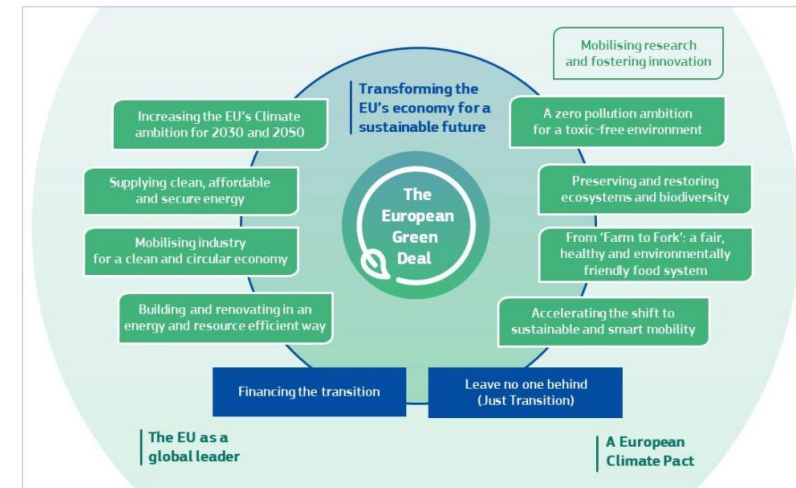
Mobilising research and fostering innovation

Transforming the EU's economy for a sustainable future

Increasing the EU's Climate ambition for 2030 and 2050

A zero pollution ambition for a toxic-free environment

Supplying clean, affordable and secure energy

The European Green Deal

Preserving and restoring ecosystems and biodiversity

Mobilising industry for a clean and circular economy

From 'Farm to Fork': a fair, healthy and environmentally friendly food system

Building and renovating in an energy and resource efficient way

Accelerating the shift to sustainable and smart mobility

Financing the transition

Leave no one behind (Just Transition)

The EU as a global leader

A European Climate Pact